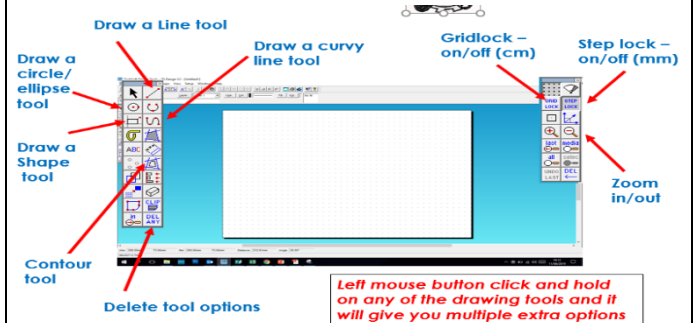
Draw a Line tool

Draw a circle/ ellipse tool

Draw a curvy line tool

Gridlock – on/off (cm)

Step lock – on/off (mm)

Draw a Shape tool

GRID LOCK

STEP LOCK

ABC

CLIP

DEL ART

UNDO LAST

DEL

Zoom in/out

Contour tool

Delete tool options

Left mouse button click and hold on any of the drawing tools and it will give you multiple extra options